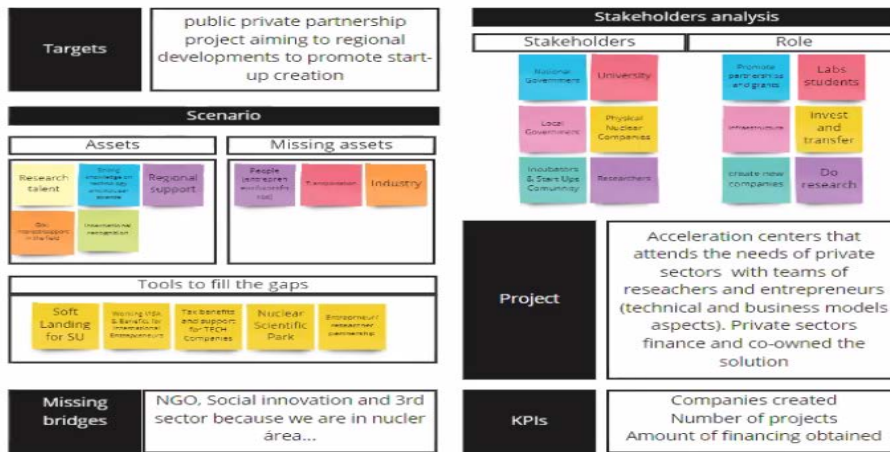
Targets

public private partnership project aiming to regional developments to promote start-up creation

Scenario

Assets

Research talent

Strong knowledge on technology and nuclear science

Regional support

Gov. transfer support in the field

International recognition

Missing assets

People (entrepreneurs with business vision)

Transportation

Industry

Tools to fill the gaps

Soft Landing for SU

Working VISA & Benefits for International Entrepreneurs

Tax benefits and support for TECH Companies

Nuclear Scientific Park

Entrepreneur / researcher partnership

Missing bridges

NGO, Social innovation and 3rd sector because we are in nucler área...

Stakeholders analysis

| Stakeholders | | Role | |
|---|---|---|---|
| National Government | University | Promote partnerships and grants | Labs students |
| Local Government | Physical Nuclear Companies | Infrastructure | Invest and transfer |
| Incubators & Start Ups Comunnity | Researchers | create new companies | Do research |

Project

Acceleration centers that attends the needs of private sectors with teams of reseachers and entrepreneurs (technical and business models aspects). Private sectors finance and co-owned the solution

KPIs

Companies created
Number of projects
Amount of financing obtained